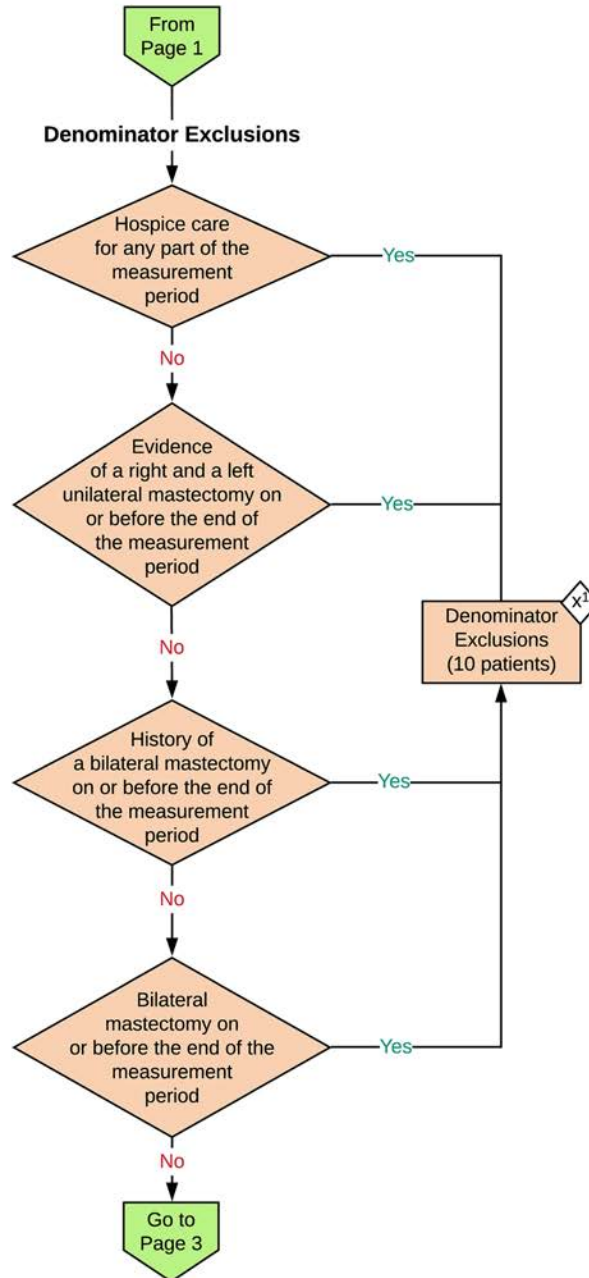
From Page 1

Denominator Exclusions

Hospice care for any part of the measurement period

Yes

No

Evidence of a right and a left unilateral mastectomy on or before the end of the measurement period

Yes

Denominator Exclusions (10 patients)

$x^1$

No

History of a bilateral mastectomy on or before the end of the measurement period

Yes

No

Bilateral mastectomy on or before the end of the measurement period

Yes

No

Go to Page 3